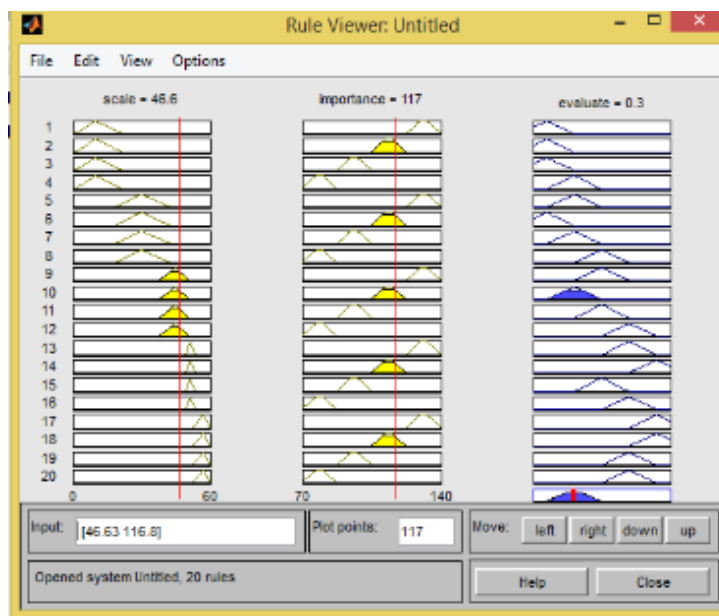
Rule Viewer: Untitled

File Edit View Options

scale = 46.6

importance = 117

evaluate = 0.3

1
2
3
4
5
6
7
8
9
10
11
12
13
14
15
16
17
18
19
20

0
60
70
140

Input: [46.63 116.8]

Plot points: 117

Move: left right down up

Opened system Untitled, 20 rules

Help

Close